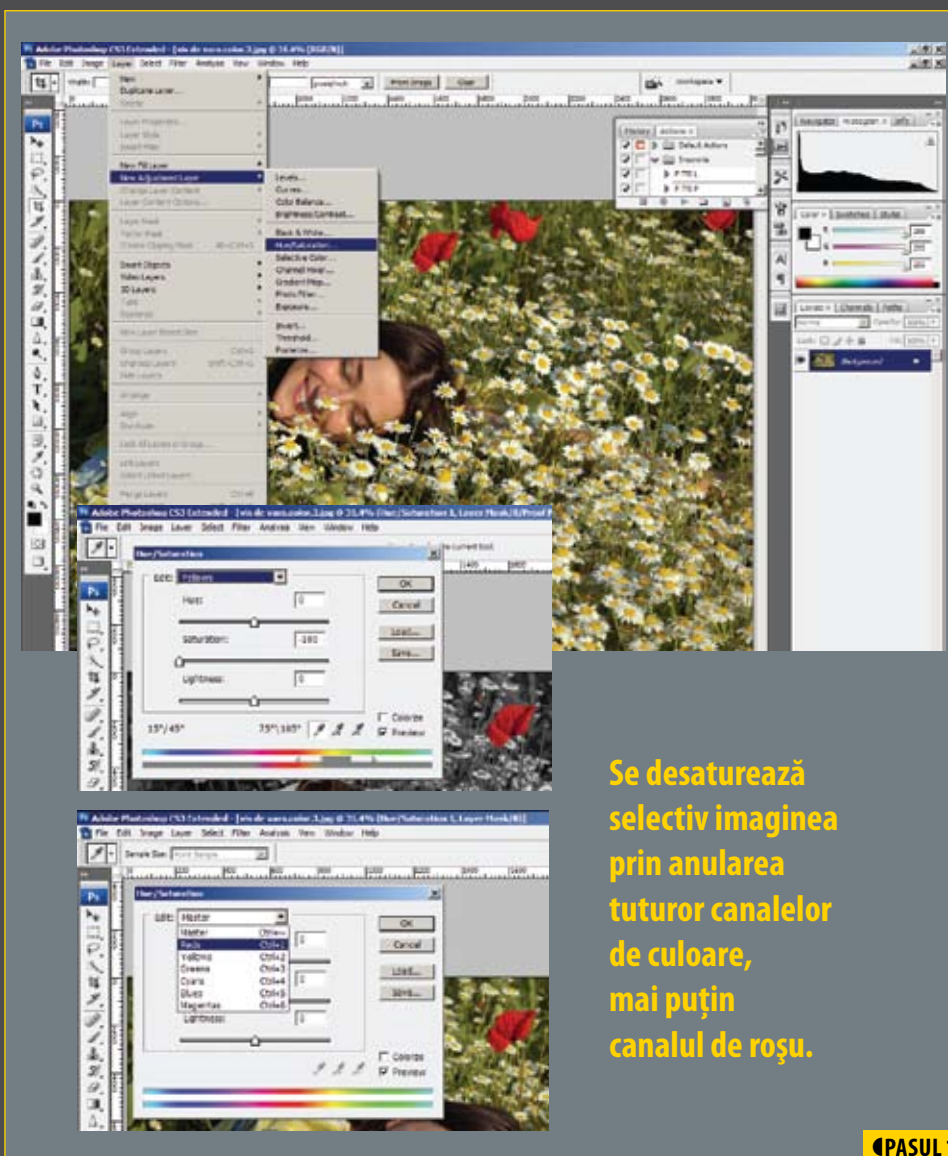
Adobe Photoshop CS3 Extended

File Edit Image Layer Select Filter Analysis View Window Help

New
Duplicate Layer...
New Fill Layer
New Adjustment Layer

Levels...
Curves...
Color Balance...
Brightness/Contrast...
Black & White...
Hue/Saturation...
Selective Color...
Channel Mixer...
Gradient Map...
Photo Filter...
Exposure...
Invert...
Threshold...
Posterize...

Hue/Saturation
Edit: Yellows
Hue: 0
Saturation: -100
Lightness: 0
OK
Cancel
Load...
Save...
15°/45° 75°\105°
Colorize
Preview

Hue/Saturation
Edit: Master
Master Ctrl+~
Reds Ctrl+1
Yellows Ctrl+2
Greens Ctrl+3
Cyans Ctrl+4
Blues Ctrl+5
Magentas Ctrl+6
Lightness: 0
OK
Cancel
Load...
Save...
Colorize
Preview

Se desaturează selectiv imaginea prin anularea tuturor canalelor de culoare, mai puțin canalul de roșu.

PASUL